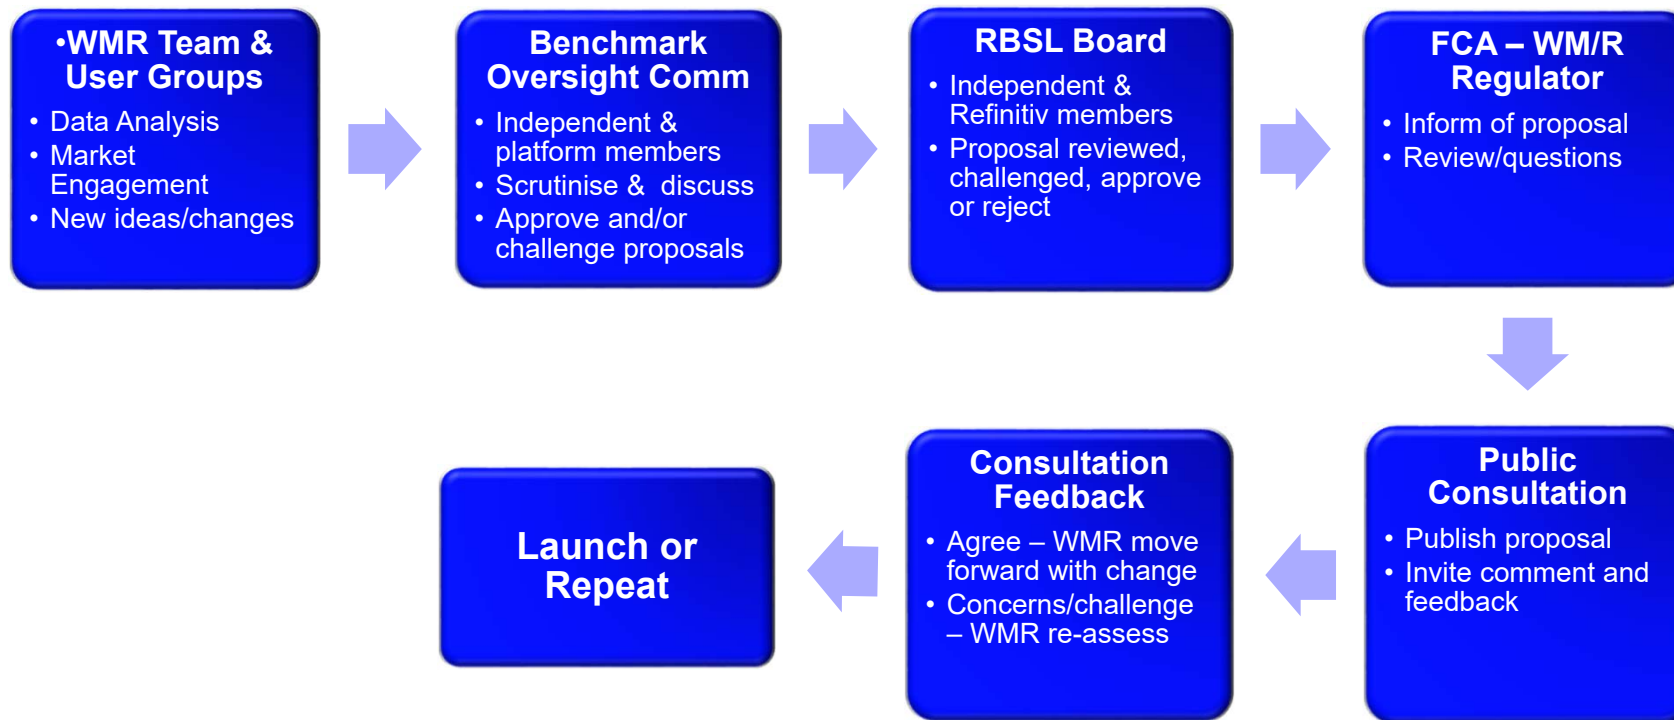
•WMR Team & User Groups
• Data Analysis
• Market Engagement
• New ideas/changes

Benchmark Oversight Comm
• Independent & platform members
• Scrutinise & discuss
• Approve and/or challenge proposals

RBSL Board
• Independent & Refinitiv members
• Proposal reviewed, challenged, approve or reject

FCA – WM/R Regulator
• Inform of proposal
• Review/questions

Public Consultation
• Publish proposal
• Invite comment and feedback

Consultation Feedback
• Agree – WMR move forward with change
• Concerns/challenge – WMR re-assess

Launch or Repeat